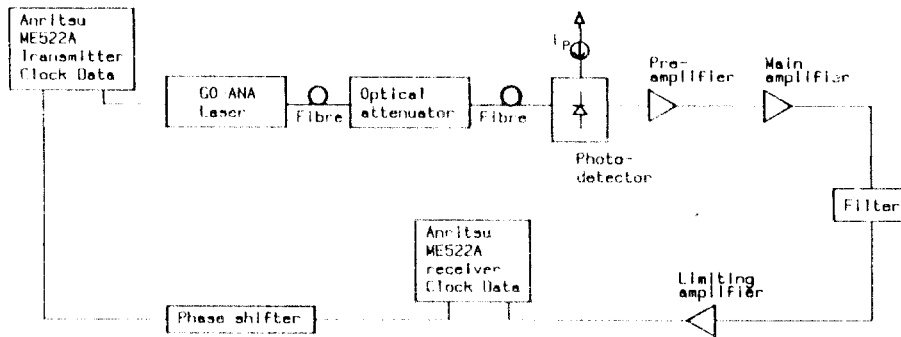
Anritsu ME522A Transmitter Clock Data

GO ANA Laser

Fibre

Optical attenuator

Fibre

$I_P$

Photo-detector

Pre-amplifier

Main amplifier

Filter

Anritsu ME522A receiver Clock Data

Limiting amplifier

Phase shifter